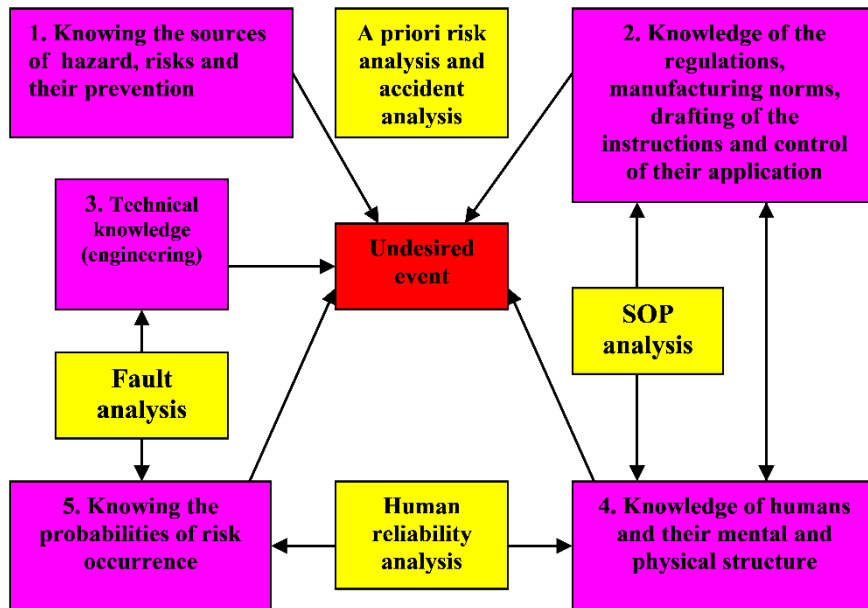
1. Knowing the sources of hazard, risks and their prevention

A priori risk analysis and accident analysis

2. Knowledge of the regulations, manufacturing norms, drafting of the instructions and control of their application

3. Technical knowledge (engineering)

Undesired event

SOP analysis

Fault analysis

5. Knowing the probabilities of risk occurrence

Human reliability analysis

4. Knowledge of humans and their mental and physical structure